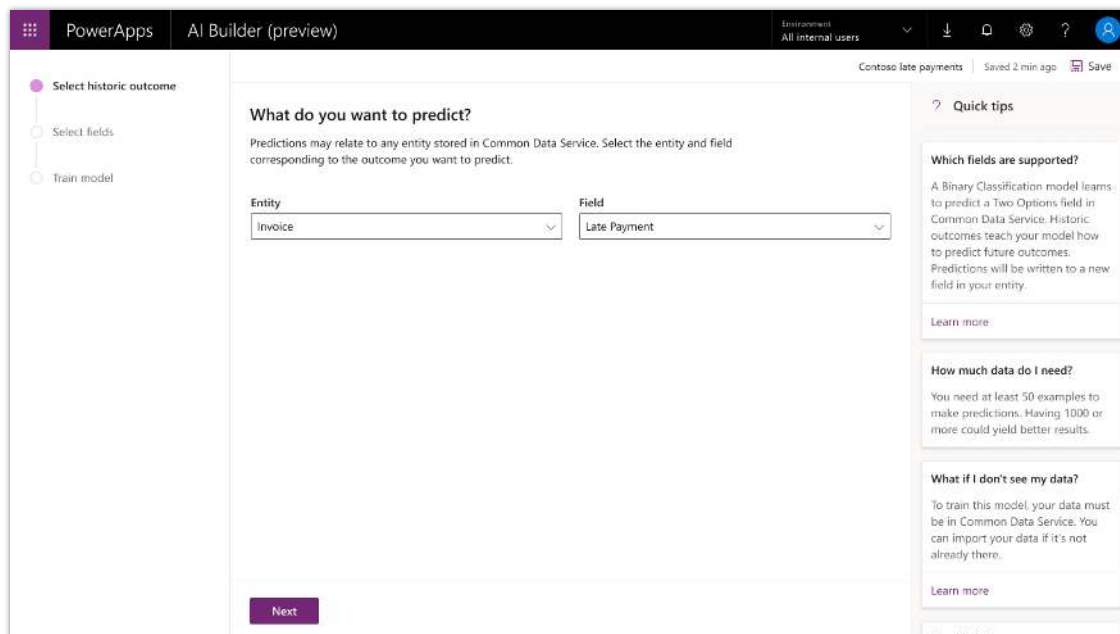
PowerApps AI Builder (preview)

Environment
All internal users

Select historic outcome
Select fields
Train model

Contoso late payments | Saved 2 min ago Save

What do you want to predict?

Predictions may relate to any entity stored in Common Data Service. Select the entity and field corresponding to the outcome you want to predict.

Entity
Invoice

Field
Late Payment

Next

? Quick tips

Which fields are supported?

A Binary Classification model learns to predict a Two Options field in Common Data Service. Historic outcomes teach your model how to predict future outcomes. Predictions will be written to a new field in your entity.

Learn more

How much data do I need?

You need at least 50 examples to make predictions. Having 1000 or more could yield better results.

What if I don't see my data?

To train this model, your data must be in Common Data Service. You can import your data if it's not already there.

Learn more